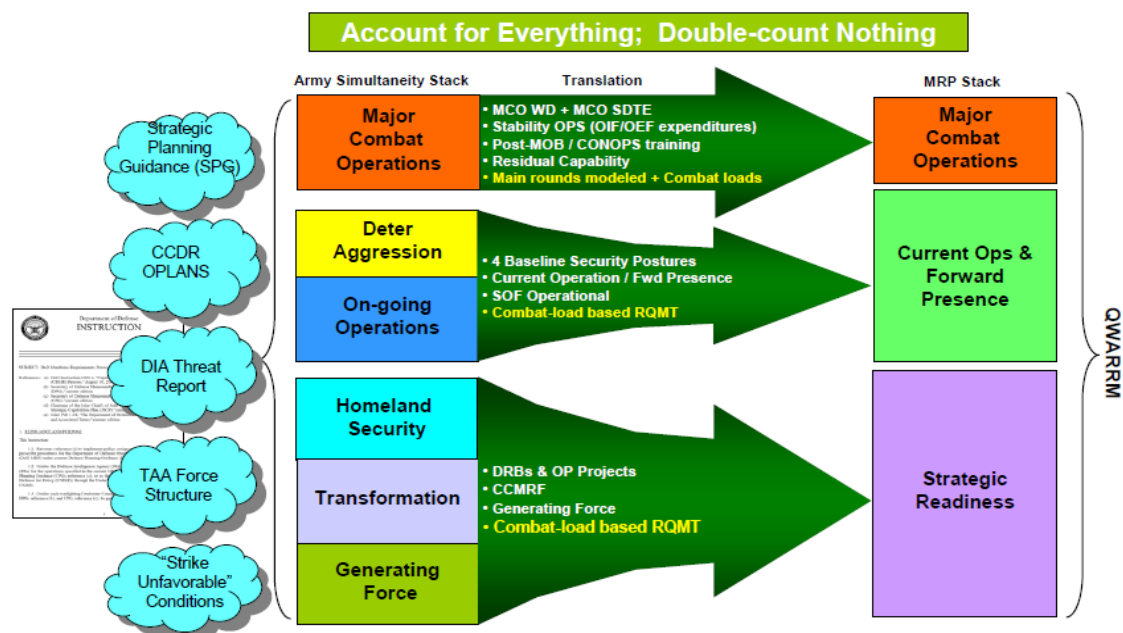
Account for Everything; Double-count Nothing

Strategic Planning Guidance (SPG)

CCDR OPLANS

Department of Defense
INSTRUCTION

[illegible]

DIA Threat Report

TAA Force Structure

"Strike Unfavorable" Conditions

Army Simultaneity Stack

Translation

MRP Stack

Major Combat Operations

• MCO WD + MCO SDTE
• Stability OPS (OIF/OEF expenditures)
• Post-MOB / CONOPS training
• Residual Capability
• Main rounds modeled + Combat loads

Major Combat Operations

Deter Aggression

On-going Operations

• 4 Baseline Security Postures
• Current Operation / Fwd Presence
• SOF Operational
• Combat-load based RQMT

Current Ops & Forward Presence

Homeland Security

Transformation

Generating Force

• DRBs & OP Projects
• CCMRF
• Generating Force
• Combat-load based RQMT

Strategic Readiness

QWARRM